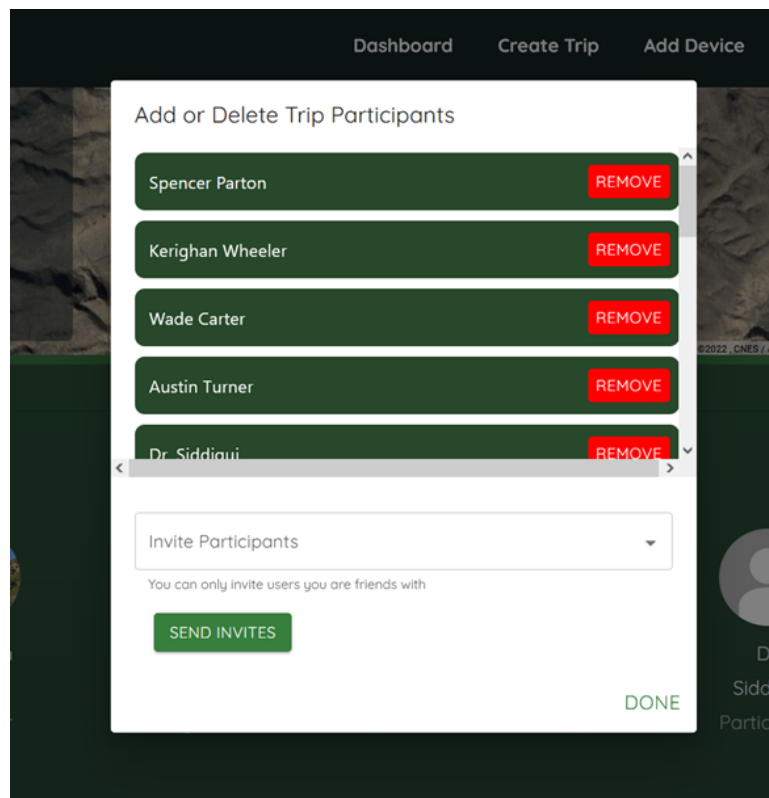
Dashboard Create Trip Add Device

Add or Delete Trip Participants

Spencer Parton REMOVE

Kerighan Wheeler REMOVE

Wade Carter REMOVE

Austin Turner REMOVE

Dr. Siddiqui REMOVE

©2022, CNES / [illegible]

Invite Participants

You can only invite users you are friends with

SEND INVITES

DONE

D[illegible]

Sidd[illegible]

Partic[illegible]